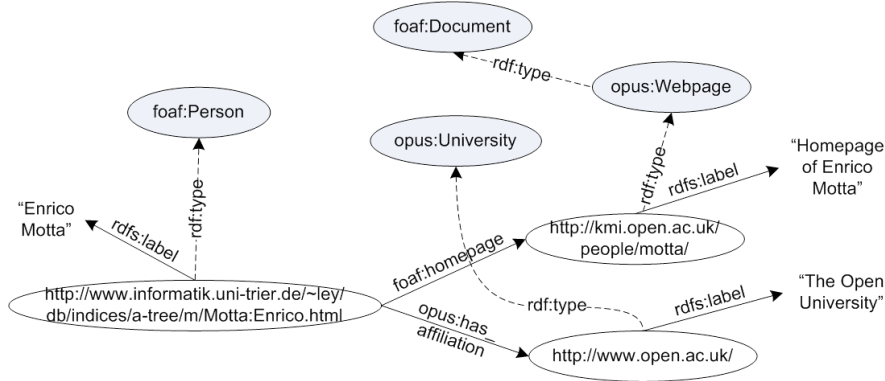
foaf:Document

rdf:type

opus:Webpage

foaf:Person

opus:University

rdf:type

rdf:type

"Homepage of Enrico Motta"

rdfs:label

"Enrico Motta"

rdfs:label

http://kmi.open.ac.uk/people/motta/

foaf:homepage

"The Open University"

rdf:type

rdfs:label

http://www.informatik.uni-trier.de/~ley/db/indices/a-tree/m/Motta:Enrico.html

opus:has_affiliation

http://www.open.ac.uk/